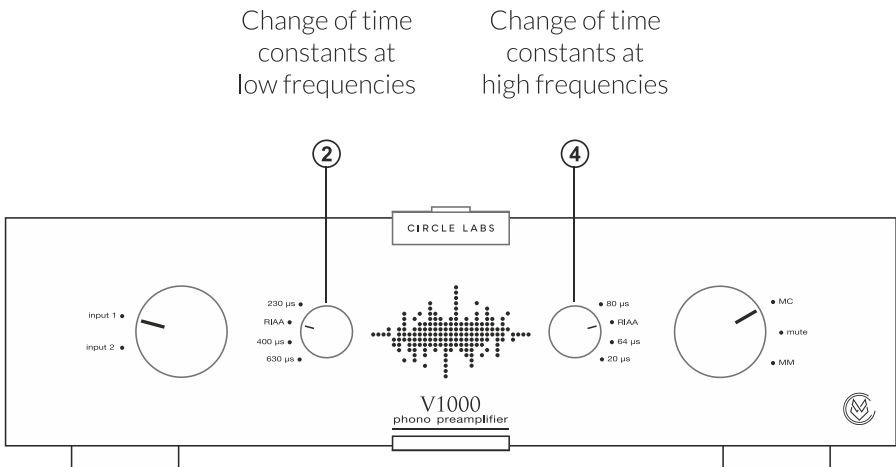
Change of time constants at low frequencies

Change of time constants at high frequencies

2

4

CIRCLE LABS

input 1
input 2

230 µs
RIAA
400 µs
630 µs

80 µs
RIAA
64 µs
20 µs

MC
mute
MM

V1000
phono preamplifier